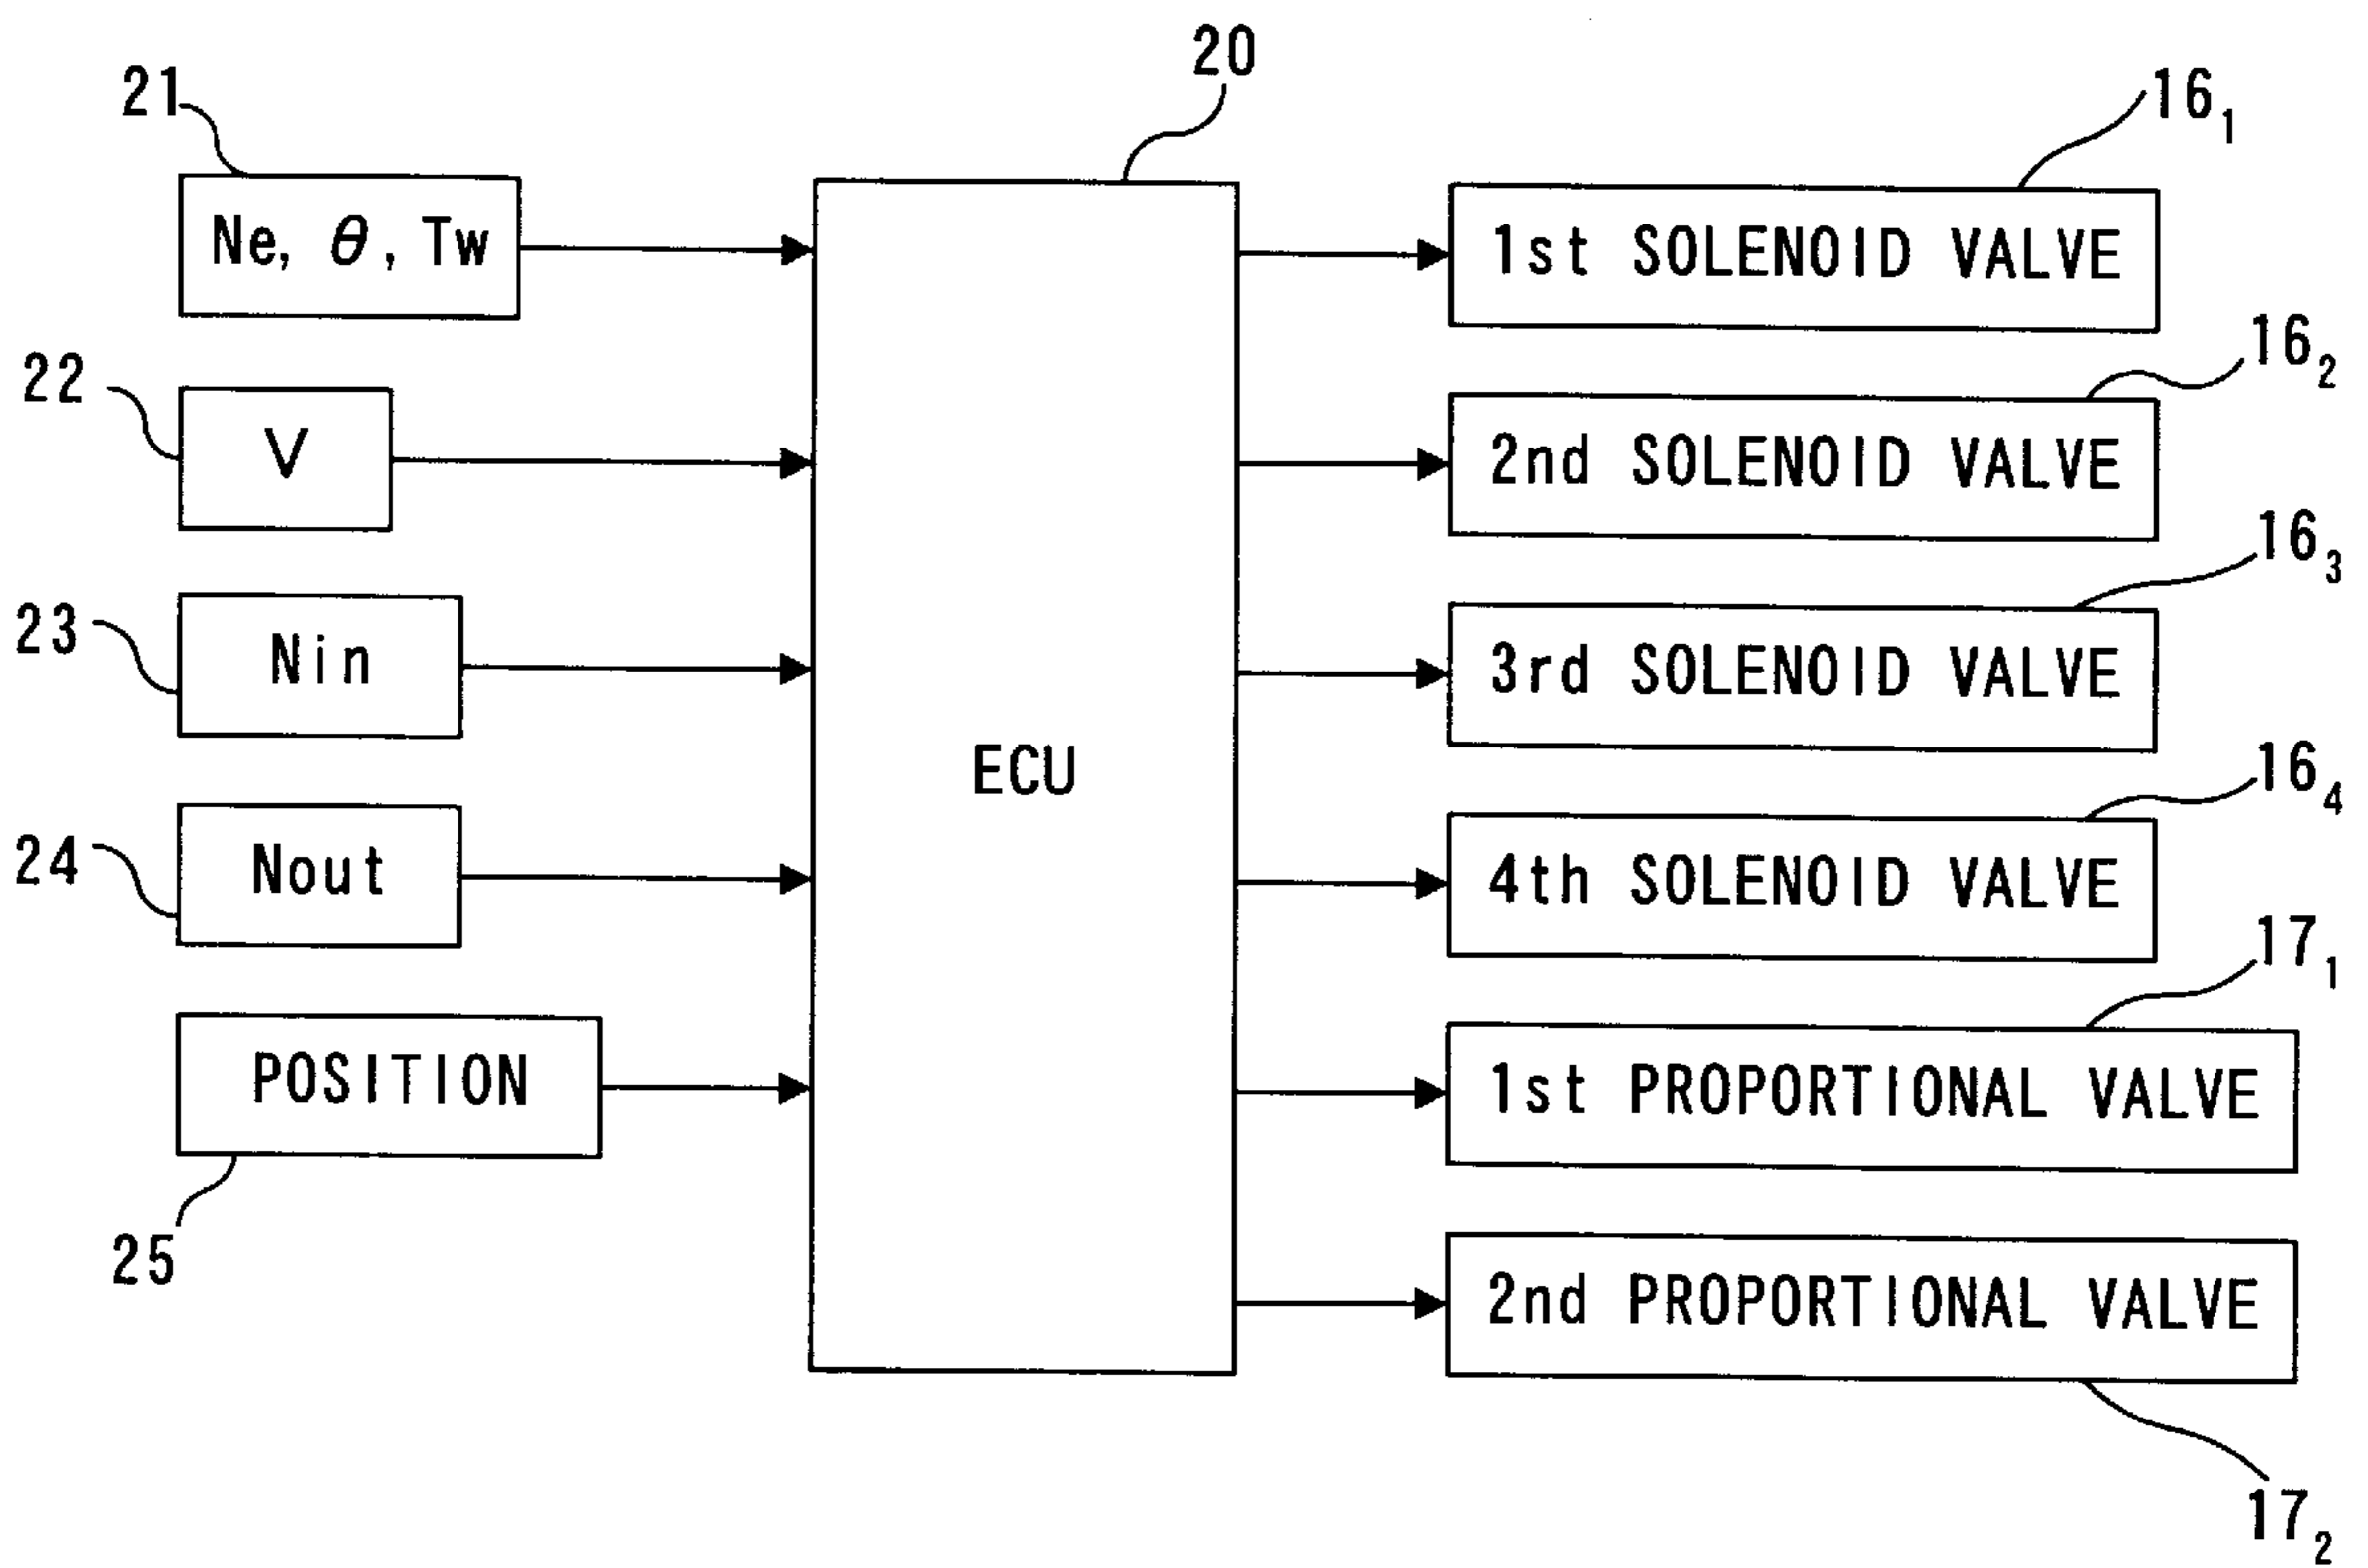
20

21

Ne, $\theta$, Tw

22

V

23

Nin

24

Nout

POSITION

25

ECU

$16_1$

1st SOLENOID VALVE

$16_2$

2nd SOLENOID VALVE

$16_3$

3rd SOLENOID VALVE

$16_4$

4th SOLENOID VALVE

$17_1$

1st PROPORTIONAL VALVE

2nd PROPORTIONAL VALVE

$17_2$